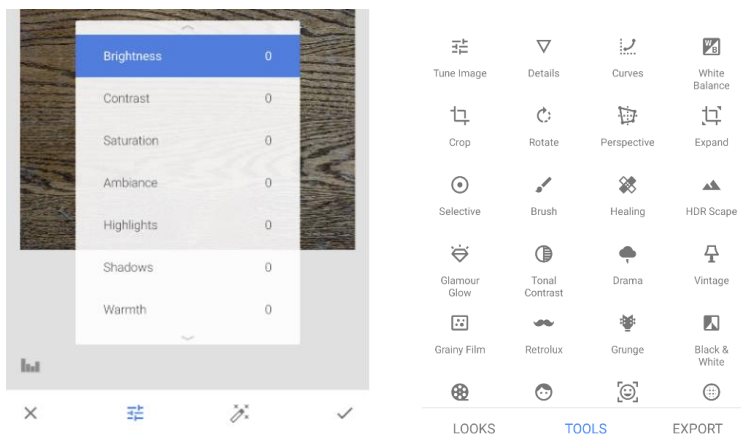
| | |
|---|---|
| Brightness | 0 |
| Contrast | 0 |
| Saturation | 0 |
| Ambiance | 0 |
| Highlights | 0 |
| Shadows | 0 |
| Warmth | 0 |

Tune Image
Details
Curves
White Balance
Crop
Rotate
Perspective
Expand
Selective
Brush
Healing
HDR Scape
Glamour Glow
Tonal Contrast
Drama
Vintage
Grainy Film
Retrolux
Grunge
Black & White

LOOKS
TOOLS
EXPORT